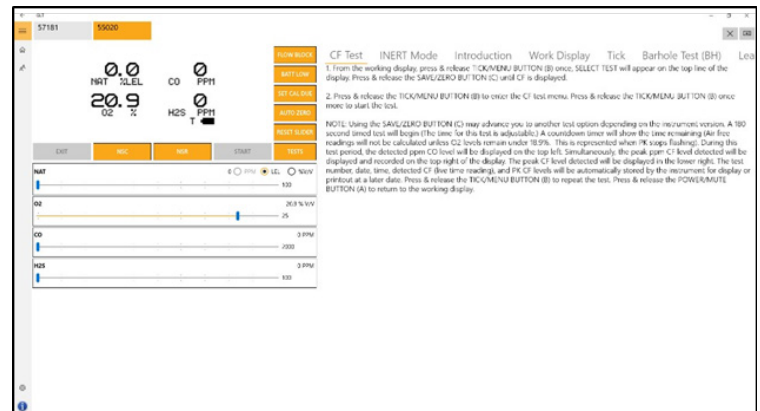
57181 | 55020

0.0 NAT %LEL
CO 0 PPM
20.9 O2 %
H2S 0 PPM
T

FLOW BLOCK
BATT LOW
SET CAL DUE
AUTO ZERO
RESET SLIDER

EXIT | NOC | NKR | START | TESTS

NAT
0 PPM LEL %V/V
100

O2
20.9 % V/V
25

CO
0 PPM
2000

H2S
0 PPM
100

CF Test INERT Mode Introduction Work Display Tick Barhole Test (BH) Lea

1. From the working display, press & release TICK/MENU BUTTON (B) once, SELECT TEST will appear on the top line of the display. Press & release the SAVE/ZERO BUTTON (C) until CF is displayed.

2. Press & release the TICK/MENU BUTTON (B) to enter the CF test menu. Press & release the TICK/MENU BUTTON (B) once more to start the test.

NOTE: Using the SAVE/ZERO BUTTON (C) may advance you to another test option depending on the instrument version. A 180 second timed test will begin (The time for this test is adjustable.) A countdown timer will show the time remaining (Air free readings will not be calculated unless O2 levels remain under 18.9%. This is represented when PK stops flashing). During this test period, the detected ppm CO level will be displayed on the top left. Simultaneously, the peak ppm CF level detected will be displayed and recorded on the top right of the display. The peak CF level detected will be displayed in the lower right. The test number, date, time, detected CF (live time reading), and PK CF levels will be automatically stored by the instrument for display or printout at a later date. Press & release the TICK/MENU BUTTON (B) to repeat the test. Press & release the POWER/MUTE BUTTON (A) to return to the working display.